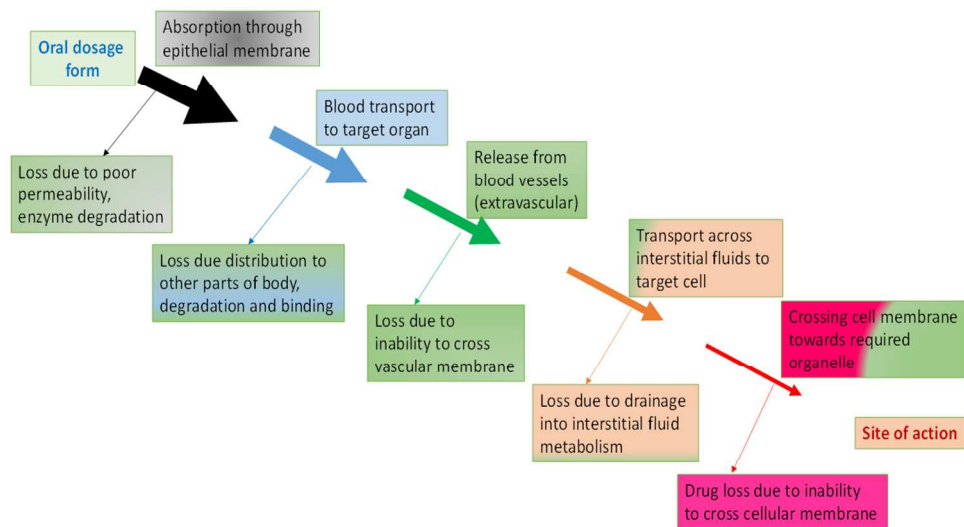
Oral dosage form

Absorption through epithelial membrane

Loss due to poor permeability, enzyme degradation

Blood transport to target organ

Loss due distribution to other parts of body, degradation and binding

Release from blood vessels (extravascular)

Loss due to inability to cross vascular membrane

Transport across interstitial fluids to target cell

Loss due to drainage into interstitial fluid metabolism

Crossing cell membrane towards required organelle

Site of action

Drug loss due to inability to cross cellular membrane